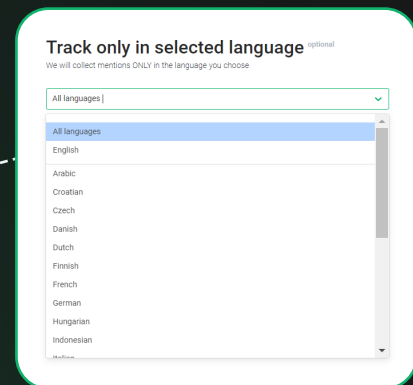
Track only in selected language optional

We will collect mentions ONLY in the language you choose

All languages |

All languages
English
Arabic
Croatian
Czech
Danish
Dutch
Finnish
French
German
Hungarian
Indonesian
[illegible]